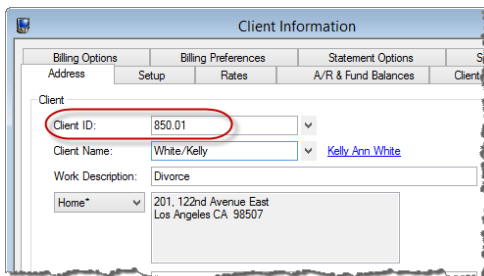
Client Information

Billing Options
Billing Preferences
Statement Options
Sp
Address
Setup
Rates
A/R & Fund Balances
Client

Client
Client ID: 850.01
Client Name: White/Kelly
Kelly Ann White
Work Description: Divorce
Home*
201, 122nd Avenue East
Los Angeles CA 98507